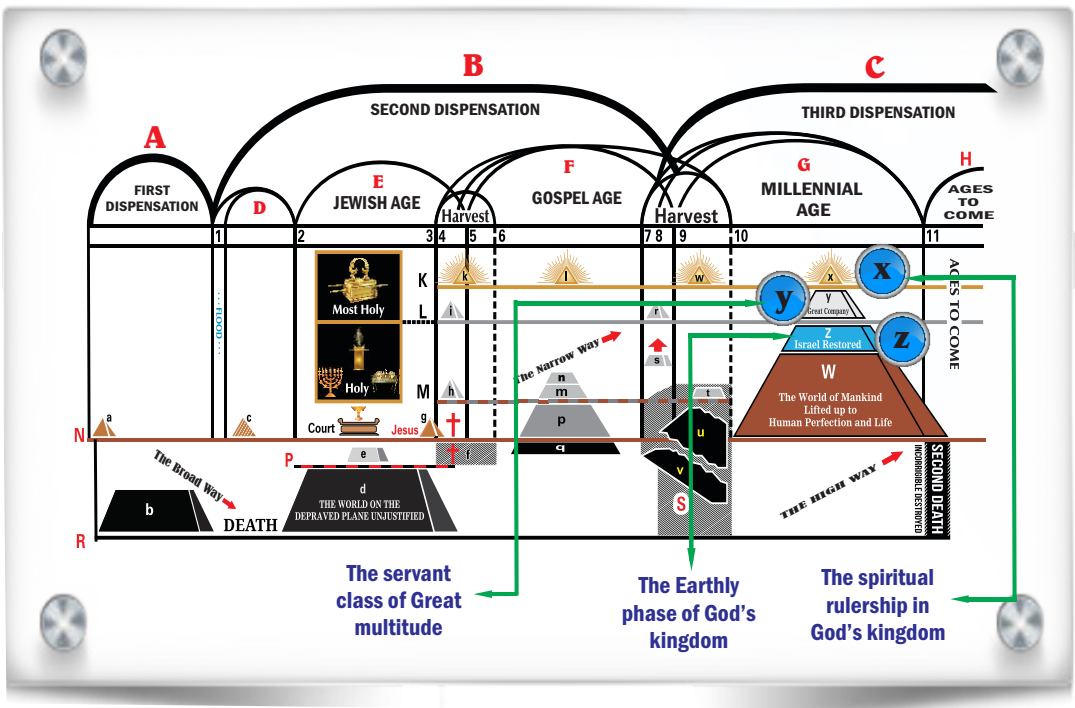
A

B

C

SECOND DISPENSATION

THIRD DISPENSATION

FIRST DISPENSATION

D

E

JEWISH AGE

Harvest

F

GOSPEL AGE

Harvest

G

MILLENNIAL AGE

H

AGES TO COME

1 2 3 4 5 6 7 8 9 10 11

FLOOD

Most Holy

Holy

Court

Jesus

K L M N P R S

k l w x y z

Great Company

Israel Restored

W

The World of Mankind Lifted up to Human Perfection and Life

AGES TO COME

i h g r s n m p q t u v a c e f

The Narrow Way

The Broad Way

b

DEATH

d

THE WORLD ON THE DEPRAVED PLANE UNJUSTIFIED

THE HIGH WAY

INCORRIGIBLE DESTROYED

SECOND DEATH

The servant class of Great multitude

The Earthly phase of God's kingdom

The spiritual rulership in God's kingdom